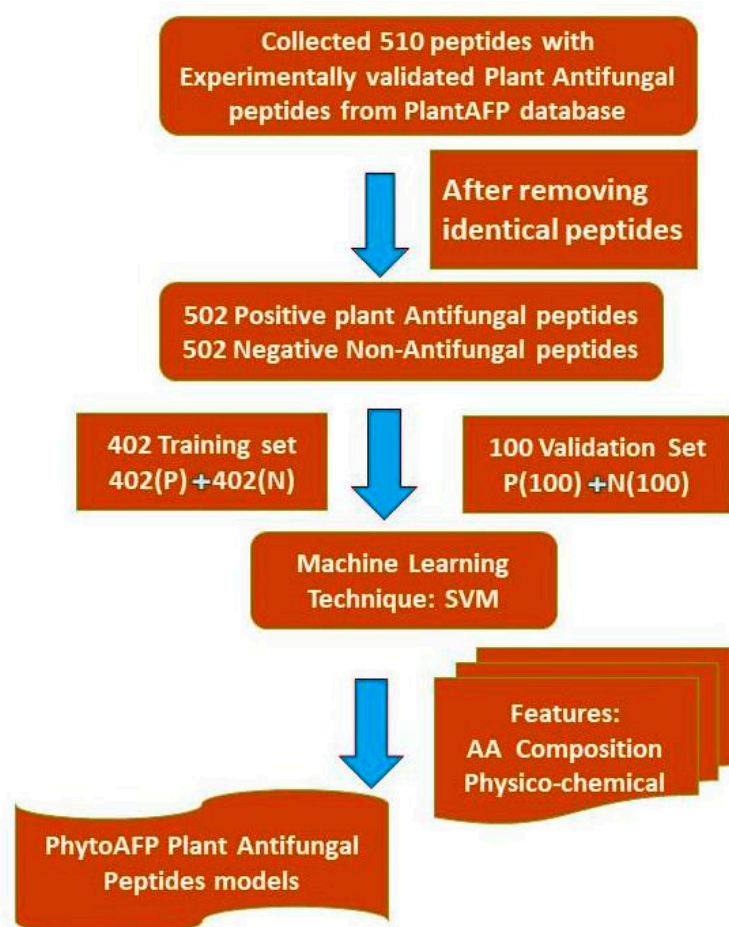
Collected 510 peptides with Experimentally validated Plant Antifungal peptides from PlantAFP database

After removing identical peptides

502 Positive plant Antifungal peptides
502 Negative Non-Antifungal peptides

402 Training set
402(P) + 402(N)

100 Validation Set
P(100) + N(100)

Machine Learning Technique: SVM

Features:
AA Composition
Physico-chemical

PhytoAFP Plant Antifungal Peptides models